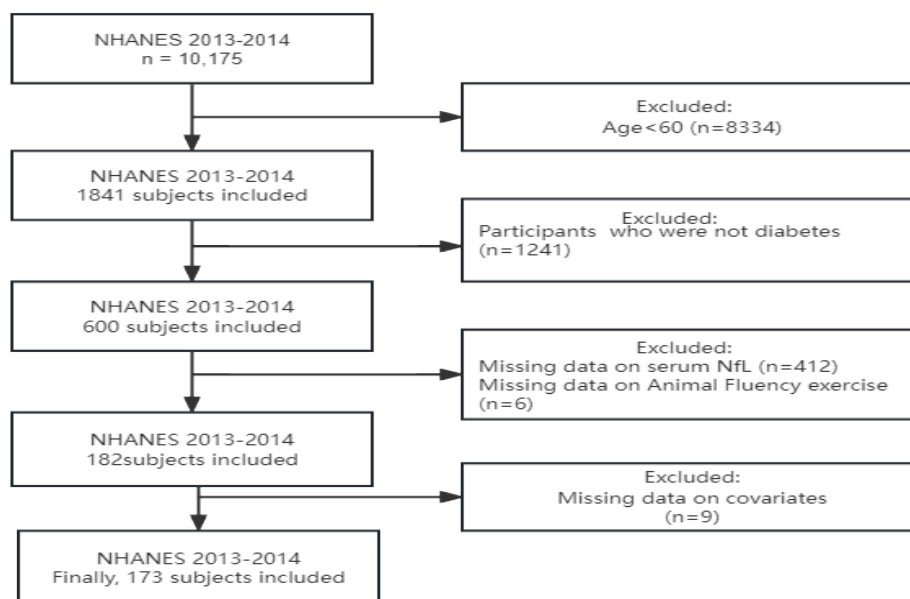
NHANES 2013-2014
n = 10,175

Excluded:
Age<60 (n=8334)

NHANES 2013-2014
1841 subjects included

Excluded:
Participants who were not diabetes (n=1241)

NHANES 2013-2014
600 subjects included

Excluded:
Missing data on serum NfL (n=412)
Missing data on Animal Fluency exercise (n=6)

NHANES 2013-2014
182subjects included

Excluded:
Missing data on covariates
(n=9)

NHANES 2013-2014
Finally, 173 subjects included